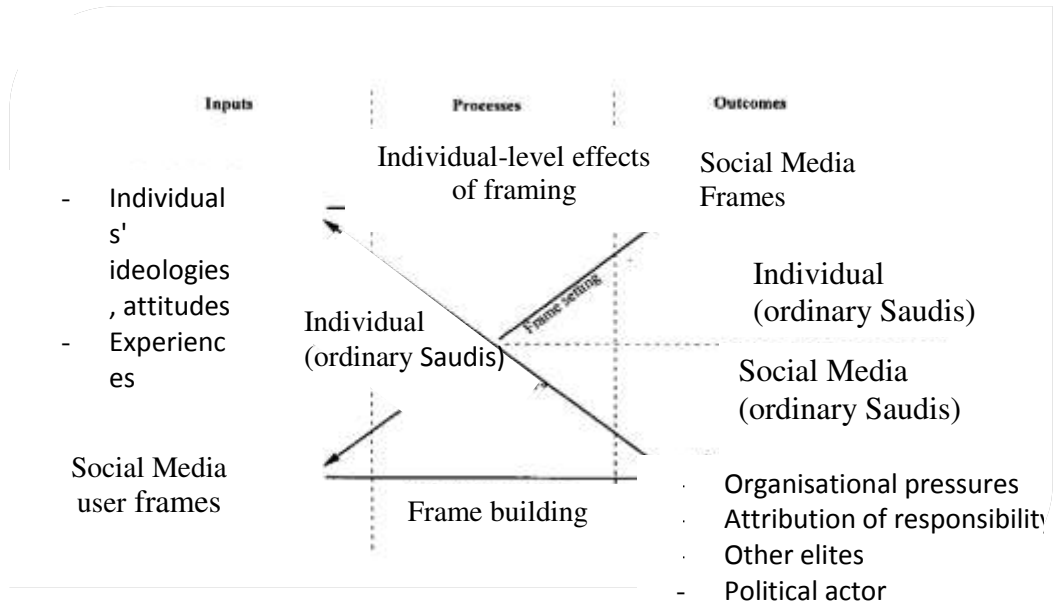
Inputs

Processes

Outcomes

Individual-level effects of framing

Social Media Frames

- Individuals' ideologies, attitudes
- Experiences

Frame setting

Individual (ordinary Saudis)

Individual (ordinary Saudis)

Social Media (ordinary Saudis)

Social Media user frames

Frame building

- Organisational pressures
- Attribution of responsibility
- Other elites
- Political actor